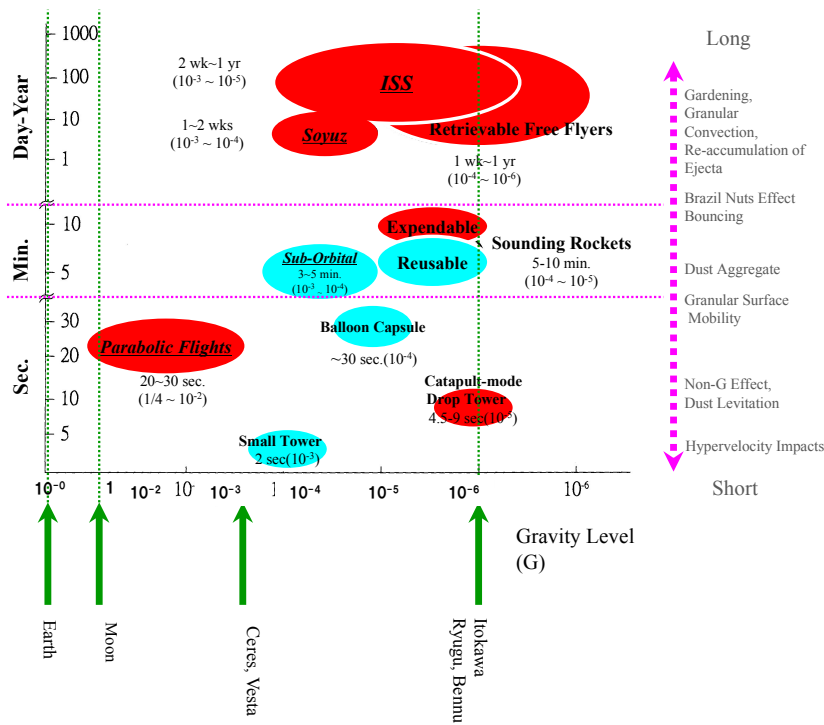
Day-Year

1000

100

10

1

Min.

10

5

Sec.

30

20

10

5

2 wk~1 yr
($10^{-3}$ ~ $10^{-5}$)

1~2 wks
($10^{-3}$ ~ $10^{-4}$)

ISS

Soyuz

Retrievable Free Flyers

1 wk~1 yr
($10^{-4}$ ~ $10^{-6}$)

Expendable

Sounding Rockets
5-10 min.
($10^{-4}$ ~ $10^{-5}$)

Reusable

Sub-Orbital
3~5 min.
($10^{-3}$ ~ $10^{-4}$)

Balloon Capsule
~30 sec.($10^{-4}$)

Parabolic Flights
20~30 sec.
(1/4 ~ $10^{-2}$)

Catapult-mode
Drop Tower
4.5~9 sec($10^{-5}$)

Small Tower
2 sec($10^{-3}$)

$10^{-0}$ 1 $10^{-2}$ $10^{-}$ $10^{-3}$ 1 $10^{-4}$ $10^{-5}$ $10^{-6}$ $10^{-6}$

Gravity Level
(G)

Earth

Moon

Ceres, Vesta

Itokawa
Ryugu, Bennu

Long

Gardening,
Granular
Convection,
Re-accumulation of
Ejecta

Brazil Nuts Effect
Bouncing

Dust Aggregate

Granular Surface
Mobility

Non-G Effect,
Dust Levitation

Hypervelocity Impacts

Short